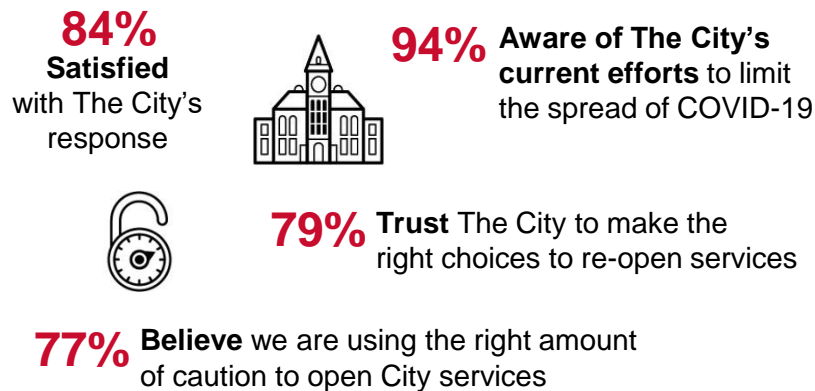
84%
Satisfied
with The City's response

94% Aware of The City's current efforts to limit the spread of COVID-19

79% Trust The City to make the right choices to re-open services

77% Believe we are using the right amount of caution to open City services